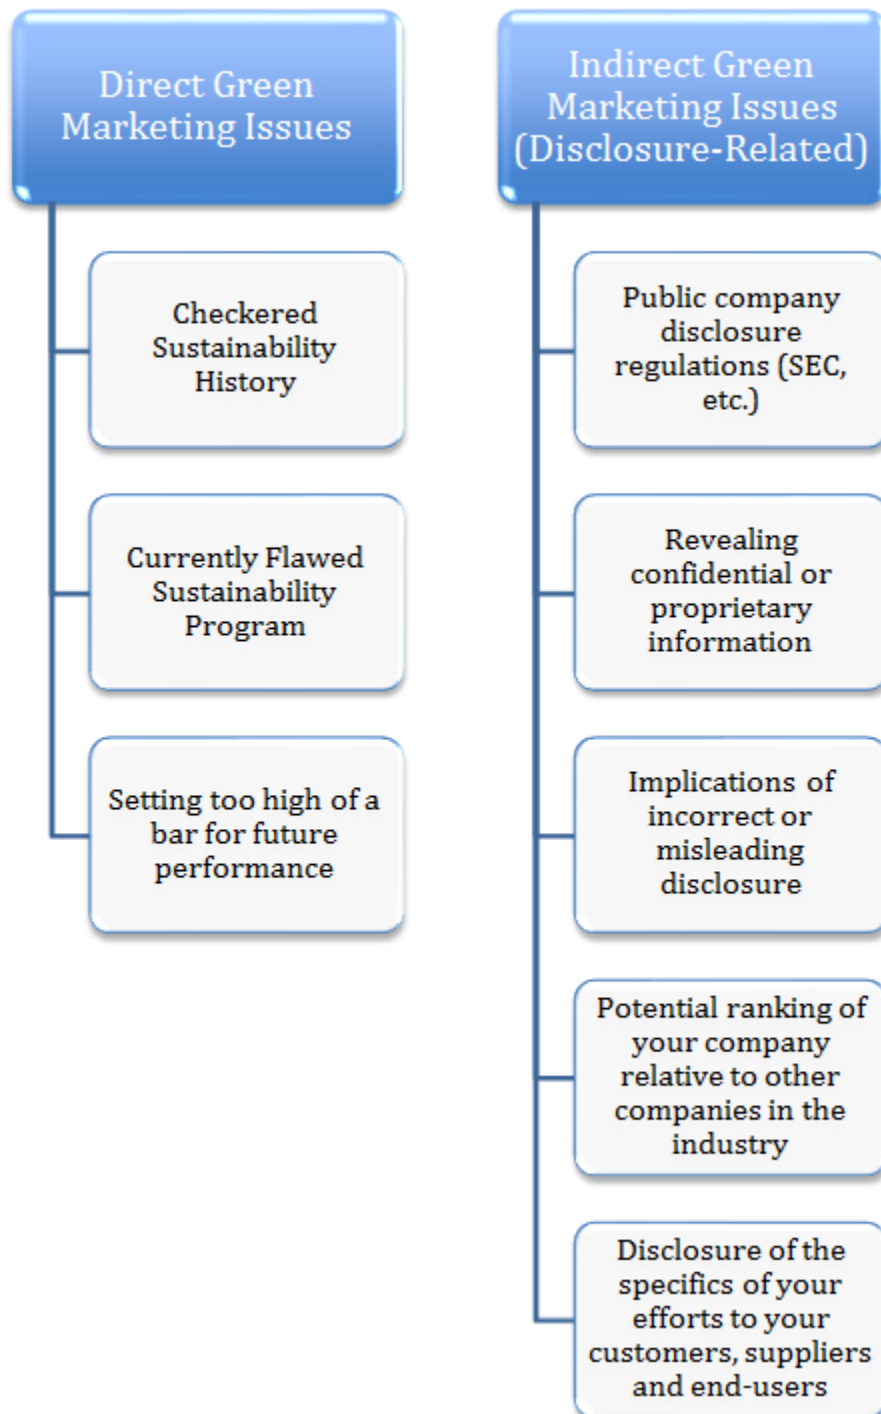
Direct Green Marketing Issues

Checkered Sustainability History

Currently Flawed Sustainability Program

Setting too high of a bar for future performance

Indirect Green Marketing Issues (Disclosure-Related)

Public company disclosure regulations (SEC, etc.)

Revealing confidential or proprietary information

Implications of incorrect or misleading disclosure

Potential ranking of your company relative to other companies in the industry

Disclosure of the specifics of your efforts to your customers, suppliers and end-users